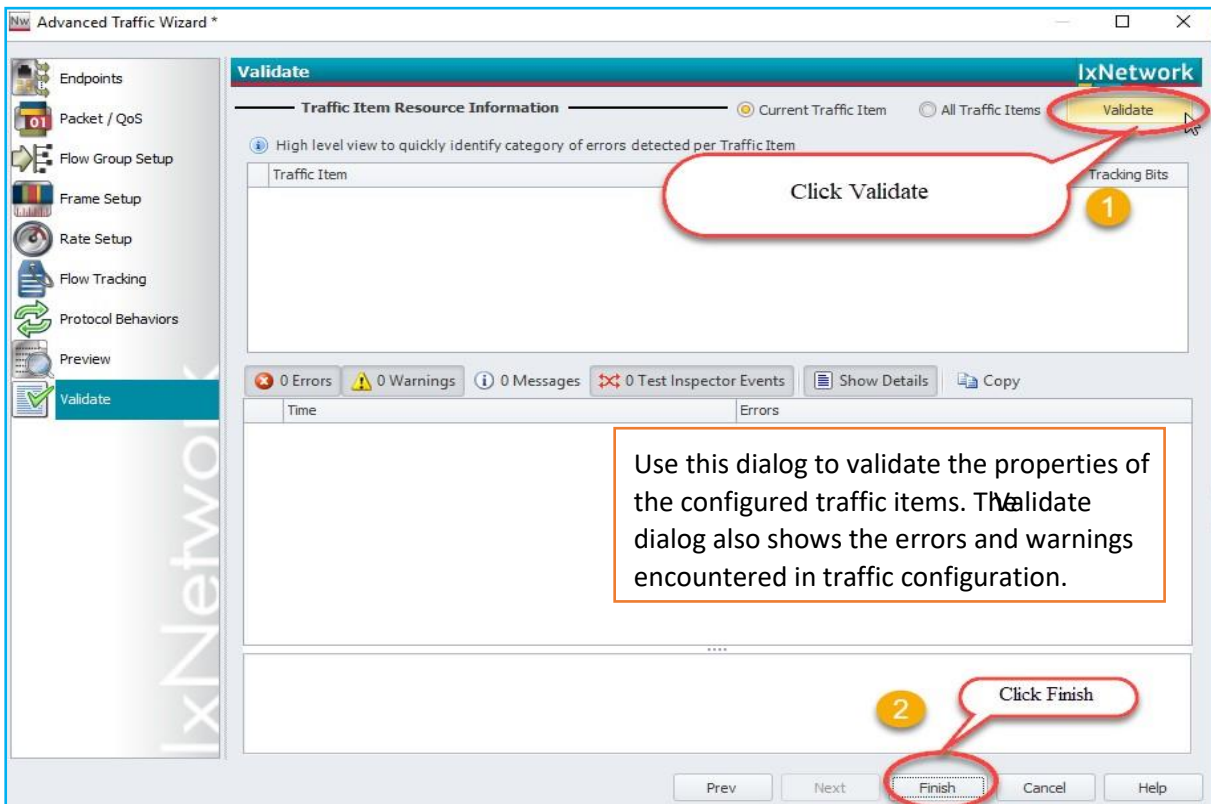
Nw Advanced Traffic Wizard *

Endpoints
Packet / QoS
Flow Group Setup
Frame Setup
Rate Setup
Flow Tracking
Protocol Behaviors
Preview
Validate

IxNetwork

Validate
IxNetwork

Traffic Item Resource Information
Current Traffic Item
All Traffic Items
Validate

High level view to quickly identify category of errors detected per Traffic Item

Traffic Item
Tracking Bits

Click Validate

1

0 Errors
0 Warnings
0 Messages
0 Test Inspector Events
Show Details
Copy

Time
Errors

Use this dialog to validate the properties of the configured traffic items. TheValidate dialog also shows the errors and warnings encountered in traffic configuration.

Click Finish

2

Prev
Next
Finish
Cancel
Help